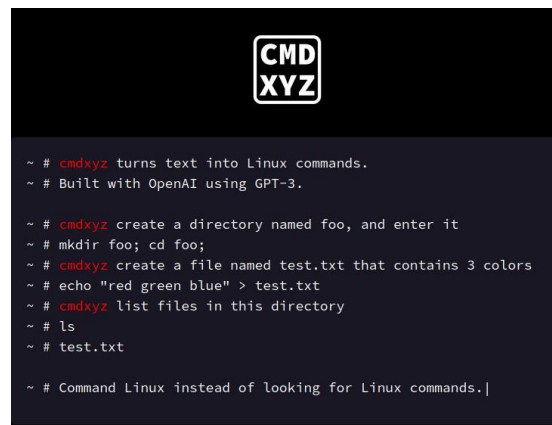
CMD
XYZ

~ # cmdxyz turns text into Linux commands.
~ # Built with OpenAI using GPT-3.

~ # cmdxyz create a directory named foo, and enter it
~ # mkdir foo; cd foo;
~ # cmdxyz create a file named test.txt that contains 3 colors
~ # echo "red green blue" > test.txt
~ # cmdxyz list files in this directory
~ # ls
~ # test.txt

~ # Command Linux instead of looking for Linux commands.|